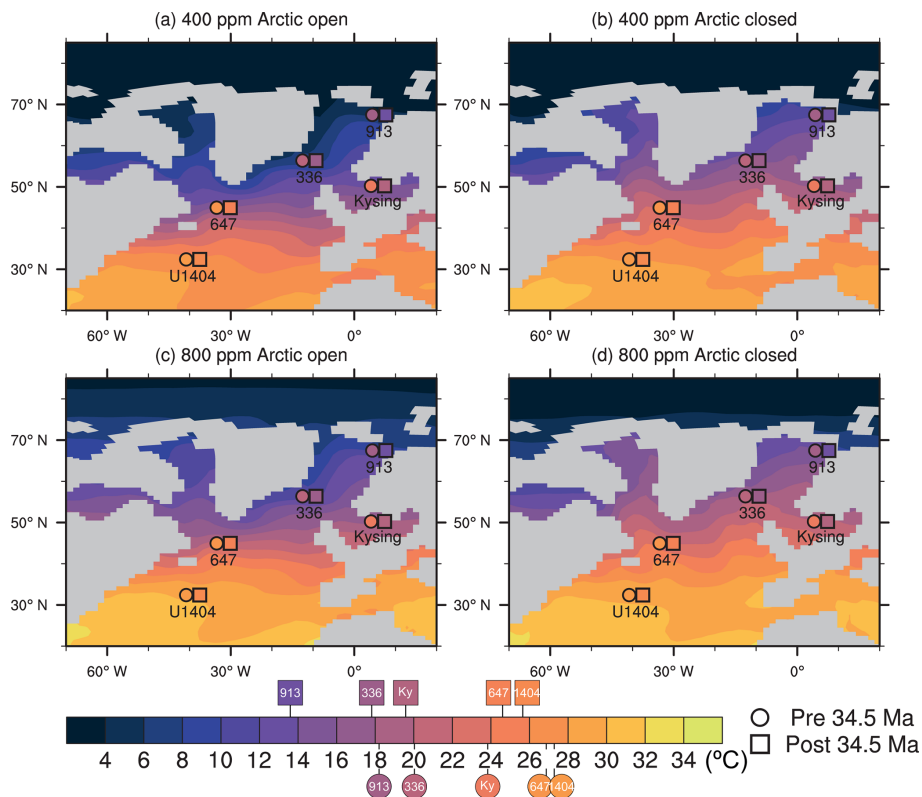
(a) 400 ppm Arctic open

70° N
50° N
30° N
60° W
30° W
0°
913
336
Kysing
647
U1404

(b) 400 ppm Arctic closed

70° N
50° N
30° N
60° W
30° W
0°
913
336
Kysing
647
U1404

(c) 800 ppm Arctic open

70° N
50° N
30° N
60° W
30° W
0°
913
336
Kysing
647
U1404

(d) 800 ppm Arctic closed

70° N
50° N
30° N
60° W
30° W
0°
913
336
Kysing
647
U1404

913 336 Ky 647 1404

4 6 8 10 12 14 16 18 20 22 24 26 28 30 32 34 (ºC)

913 336 Ky 647 1404

Pre 34.5 Ma
Post 34.5 Ma